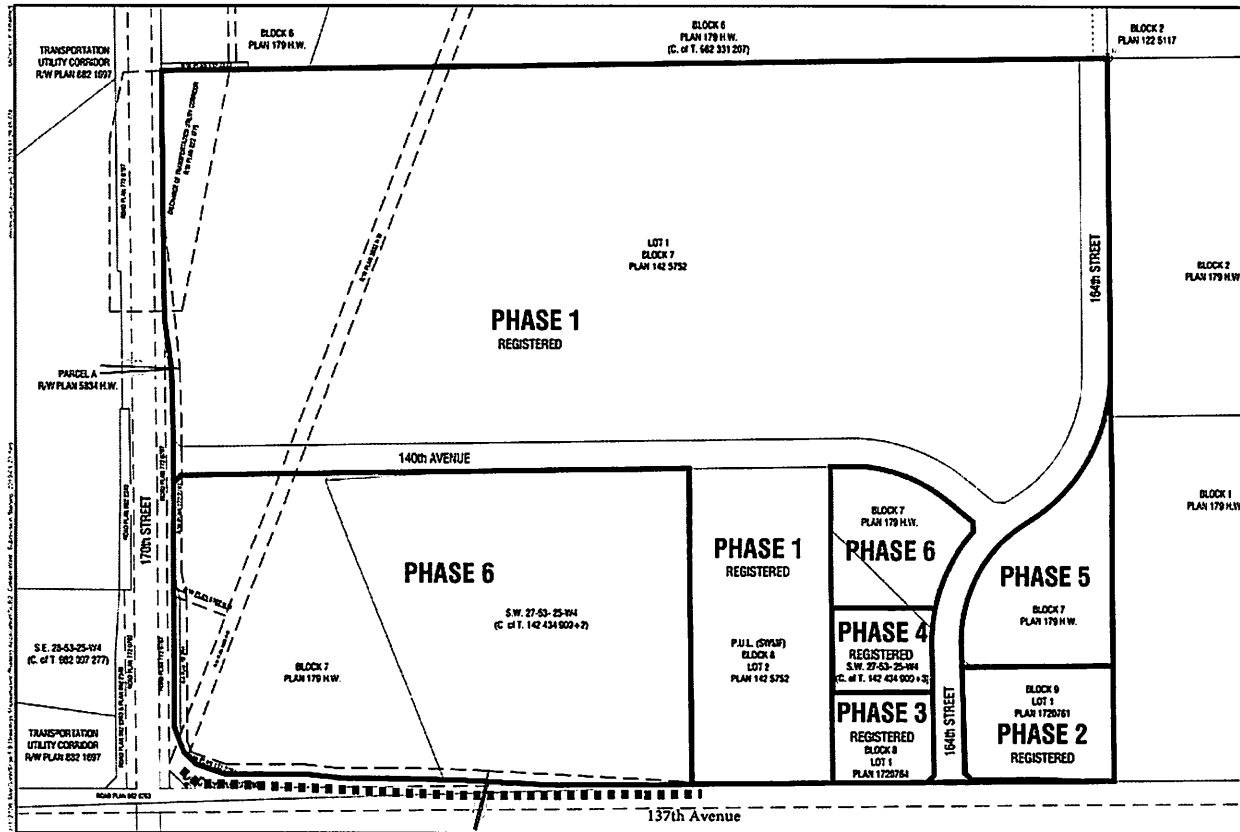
BLOCK 6
PLAN 179 H.W.

BLOCK 6
PLAN 179 H.W.
(C. of T. 982 331 207)

BLOCK 2
PLAN 122 5117

TRANSPORTATION
UTILITY CORRIDOR
R/W PLAN 882 1697

LOT 1
BLOCK 7
PLAN 142 5752

164th STREET

BLOCK 2
PLAN 179 H.W.

PHASE 1
REGISTERED

PARCEL A
R/W PLAN 5834 H.W.

140th AVENUE

BLOCK 1
PLAN 179 H.W.

170th STREET

BLOCK 7
PLAN 179 H.W.

PHASE 1
REGISTERED

PHASE 6

PHASE 6

PHASE 5

S.W. 27-53-25-W4
(C. of T. 142 434 900+2)

BLOCK 7
PLAN 179 H.W.

PHASE 4
REGISTERED
S.W. 27-53-25-W4
(C. of T. 142 434 900+3)

P.U.L. (SW3F)
BLOCK 8
LOT 2
PLAN 142 5752

S.E. 28-53-25-W4
(C. of T. 982 307 277)

BLOCK 7
PLAN 179 H.W.

BLOCK 9
LOT 1
PLAN 1720761

PHASE 3
REGISTERED
BLOCK 8
LOT 1
PLAN 1720764

164th STREET

PHASE 2
REGISTERED

TRANSPORTATION
UTILITY CORRIDOR
R/W PLAN 832 1697

137th Avenue